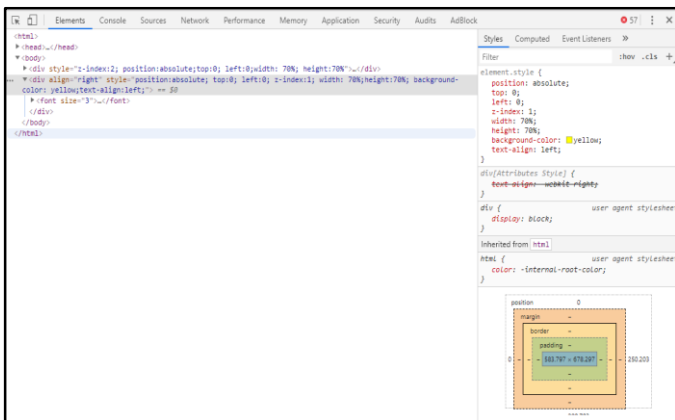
Elements Console Sources Network Performance Memory Application Security Audits AdBlock
57 ⋮ ×

<html>
▶<head>…</head>
▼<body>
▶<div style="z-index:2; position:absolute;top:0; left:0;width: 70%; height:70%">…</div>
… ▼<div align="right" style="position:absolute; top:0; left:0; z-index:1; width: 70%;height:70%; background-color: yellow;text-align:left;"> == $0
▶<font size="3">…</font>
</div>
</body>
</html>

Styles Computed Event Listeners »
Filter :hov .cls +
element.style {
position: absolute;
top: 0;
left: 0;
z-index: 1;
width: 70%;
height: 70%;
background-color: yellow;
text-align: left;
}
div[Attributes Style] {
text-align: -webkit-right;
}
div { user agent styleshee
display: block;
}
Inherited from html
html { user agent styleshee
color: -internal-root-color;
}

position 0
margin -
border -
padding -
583.797 × 678.297
-
-
-
0 - - - - - - 250.203